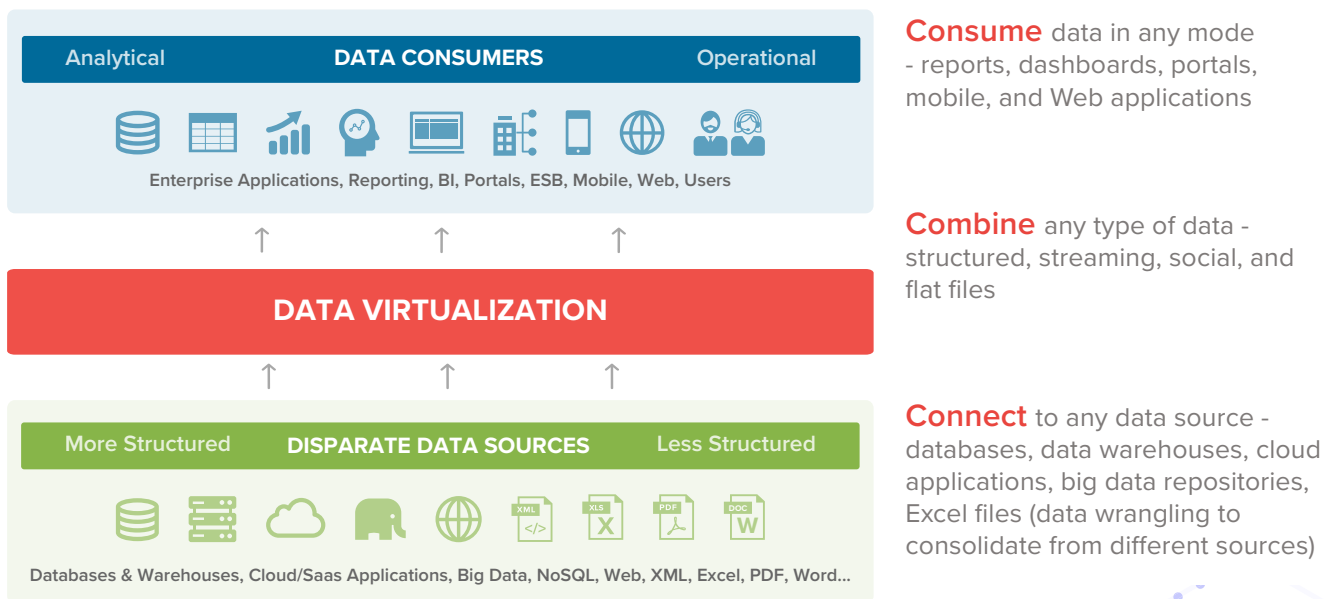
Analytical DATA CONSUMERS Operational

Enterprise Applications, Reporting, BI, Portals, ESB, Mobile, Web, Users

DATA VIRTUALIZATION

More Structured DISPARATE DATA SOURCES Less Structured

XML </> XLS X PDF DOC W

Databases & Warehouses, Cloud/Saas Applications, Big Data, NoSQL, Web, XML, Excel, PDF, Word...

Consume data in any mode - reports, dashboards, portals, mobile, and Web applications

Combine any type of data - structured, streaming, social, and flat files

Connect to any data source - databases, data warehouses, cloud applications, big data repositories, Excel files (data wrangling to consolidate from different sources)